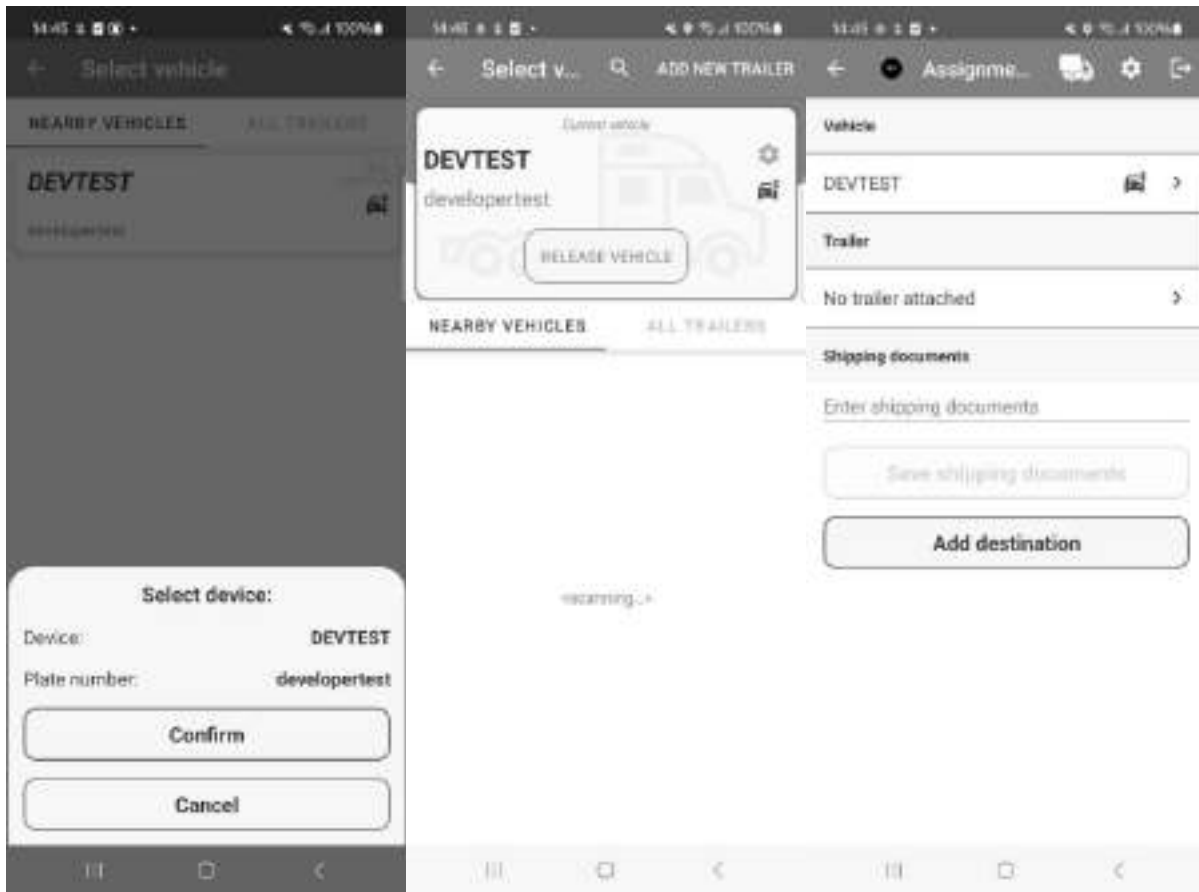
14:45 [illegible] 100%

Select vehicle

NEARBY VEHICLES ALL TRAILERS

DEVTEST

developertest

Select device:

Device: DEVTEST

Plate number: developertest

Confirm

Cancel

14:45 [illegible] 100%

Select v... ADD NEW TRAILER

Current vehicle

DEVTEST

developertest

RELEASE VEHICLE

NEARBY VEHICLES ALL TRAILERS

Scanning...

14:45 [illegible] 100%

Assignme...

Vehicle

DEVTEST

Trailer

No trailer attached

Shipping documents

Enter shipping documents

Save shipping documents

Add destination